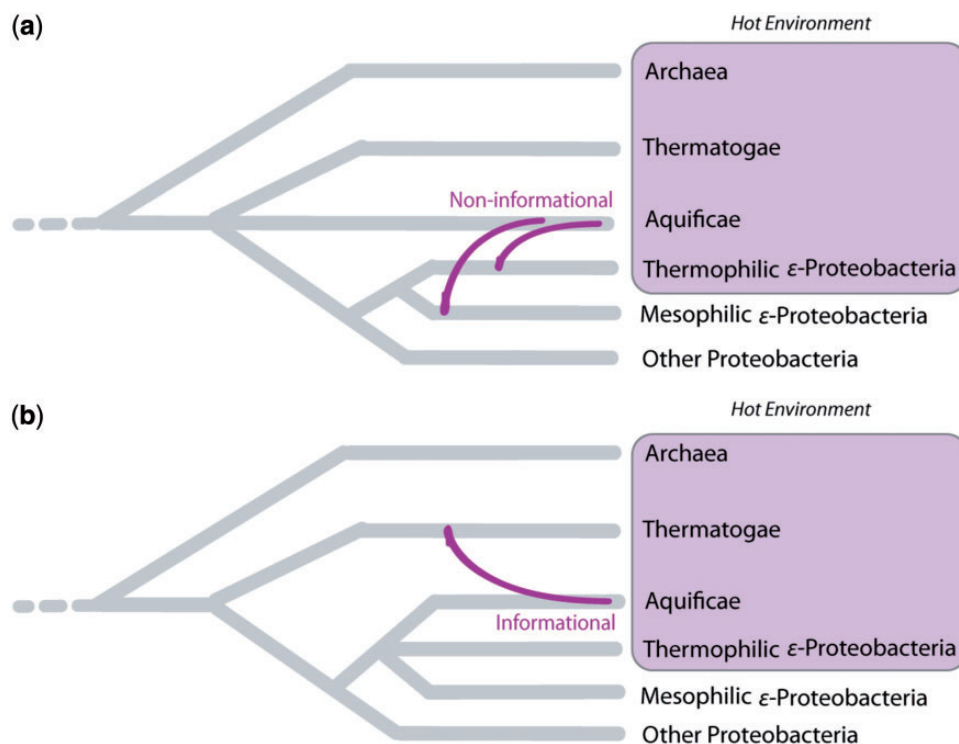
(a)

Hot Environment

Archaea

Thermatogae

Non-informational

Aquificae

Thermophilic $\varepsilon$-Proteobacteria

Mesophilic $\varepsilon$-Proteobacteria

Other Proteobacteria

(b)

Hot Environment

Archaea

Thermatogae

Aquificae

Informational

Thermophilic $\varepsilon$-Proteobacteria

Mesophilic $\varepsilon$-Proteobacteria

Other Proteobacteria